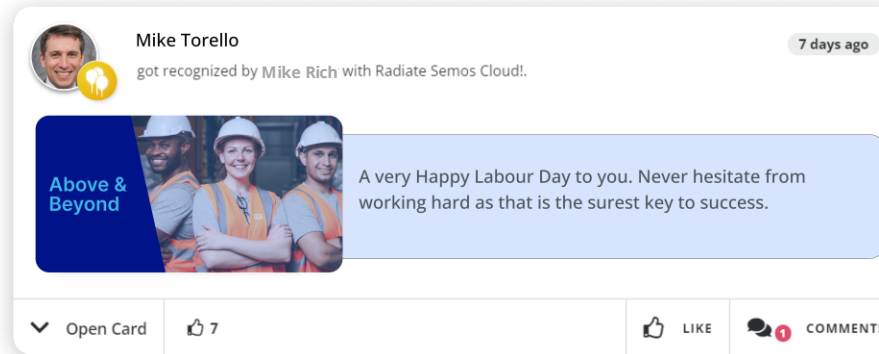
Mike Torello

7 days ago

got recognized by Mike Rich with Radiate Semos Cloud!.

Above & Beyond

A very Happy Labour Day to you. Never hesitate from working hard as that is the surest key to success.

Open Card

7

LIKE

1

COMMENTS